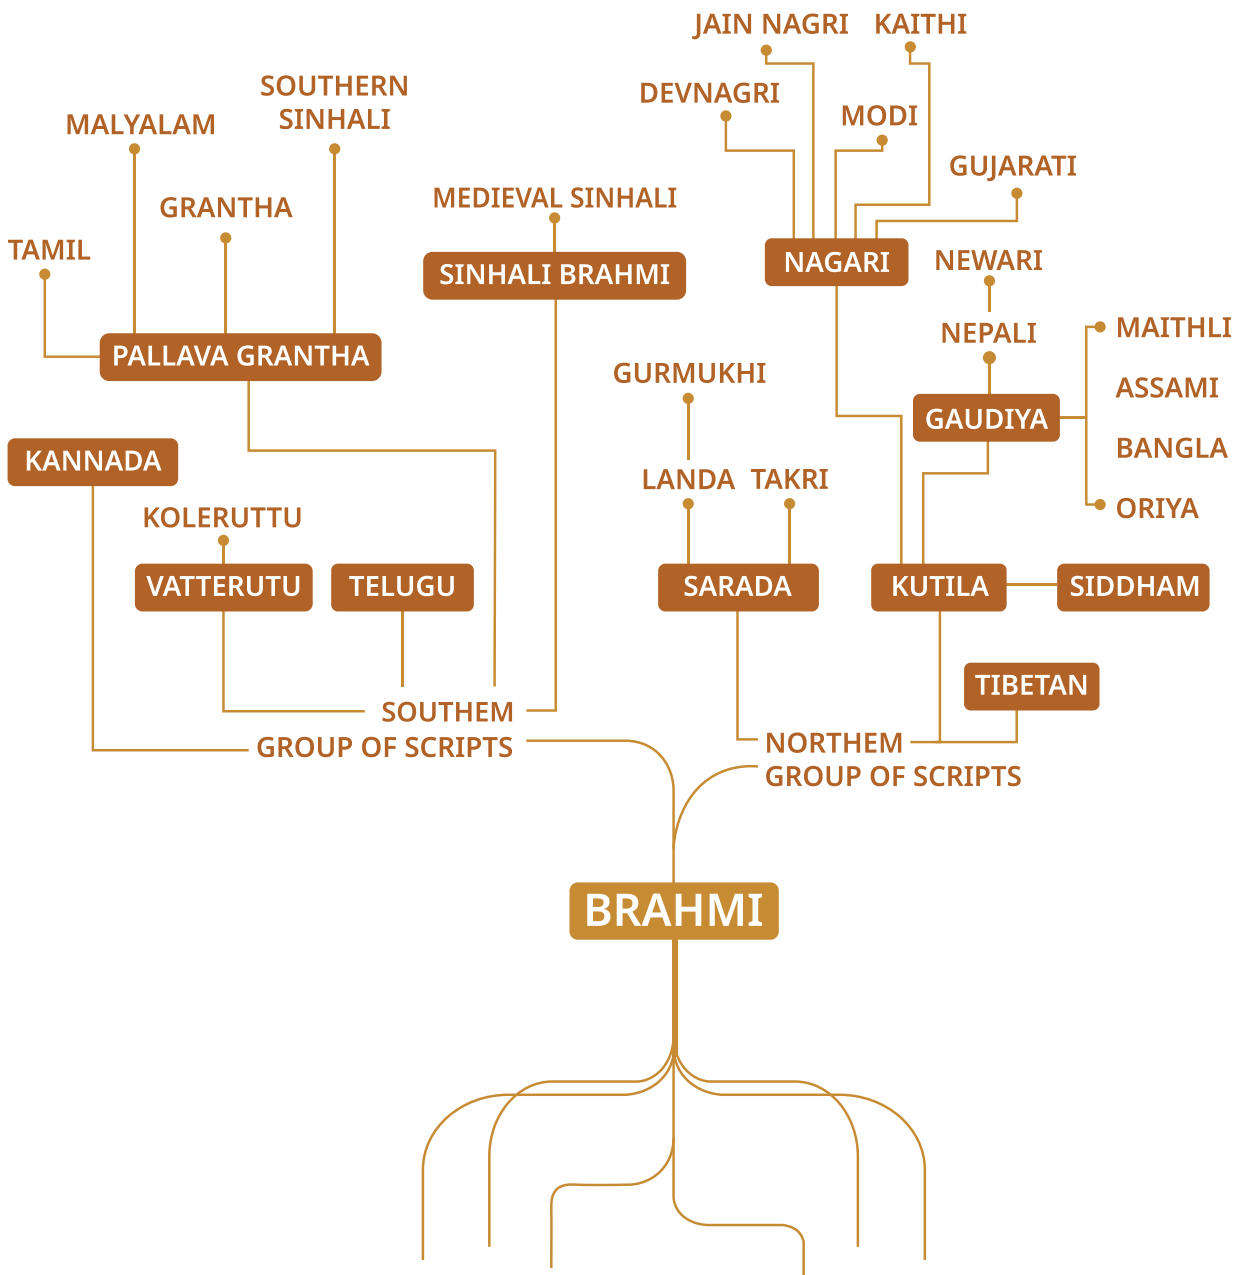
JAIN NAGRI
KAITHI
DEVNAGRI
MODI
GUJARATI
SOUTHERN SINHALI
MALYALAM
GRANTHA
MEDIEVAL SINHALI
TAMIL
SINHALI BRAHMI
NAGARI
NEWARI
NEPALI
MAITHLI
ASSAMI
BANGLA
ORIYA
PALLAVA GRANTHA
GURMUKHI
GAUDIYA
KANNADA
LANDA
TAKRI
KOLERUTTU
VATTERUTU
TELUGU
SARADA
KUTILA
SIDDHAM
TIBETAN
SOUTHEM
GROUP OF SCRIPTS
NORTHEM
GROUP OF SCRIPTS
BRAHMI